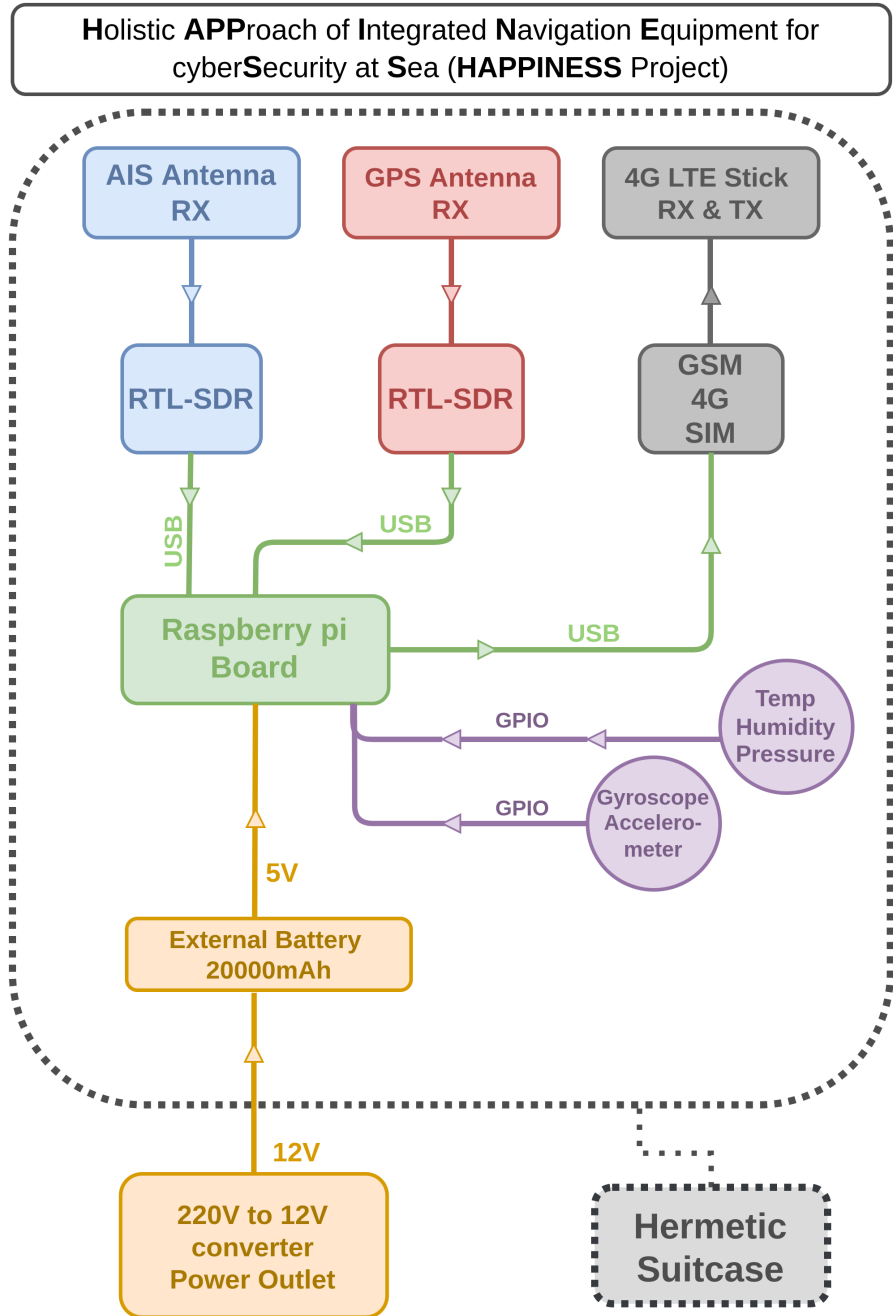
Holistic APProach of Integrated Navigation Equipment for cyberSecurity at Sea (HAPPINESS Project)

AIS Antenna RX

GPS Antenna RX

4G LTE Stick RX & TX

RTL-SDR

RTL-SDR

GSM 4G SIM

USB

USB

Raspberry pi Board

USB

GPIO

Temp Humidity Pressure

GPIO

Gyroscope Accelero-meter

5V

External Battery 20000mAh

12V

220V to 12V converter Power Outlet

Hermetic Suitcase